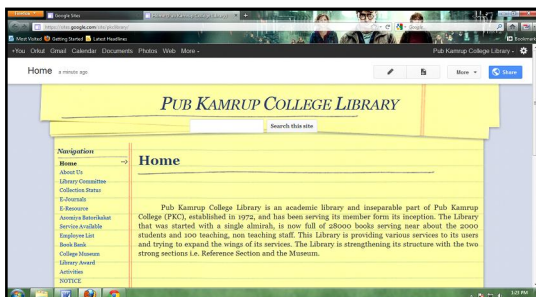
Google Sites

https://sites.google.com/site/pkclibrary/

Most Visited Getting Started Latest Headlines

Google

Bookmarks

+You Orkut Gmail Calendar Documents Photos Web More -

Pub Kamrup College Library -

Home a minute ago

More

Share

PUB KAMRUP COLLEGE LIBRARY

Search this site

Navigation

Home

About Us

Library Committee

Collection Status

E-Journals

E-Resource

Arcoraiya Batorikakat

Service Available

Employee List

Book Bank

College Museum

Library Award

Activities

NOTICE

Home

Pub Kamrup College Library is an academic library and inseparable part of Pub Kamrup College (PKC), established in 1972, and has been serving its member form its inception. The Library that was started with a single almirah, is now full of 28000 books serving near about the 2000 students and 100 teaching, non teaching staff. This Library is providing various services to its users and trying to expand the wings of its services. The Library is strengthening its structure with the two strong sections i.e. Reference Section and the Museum.

1:21 PM